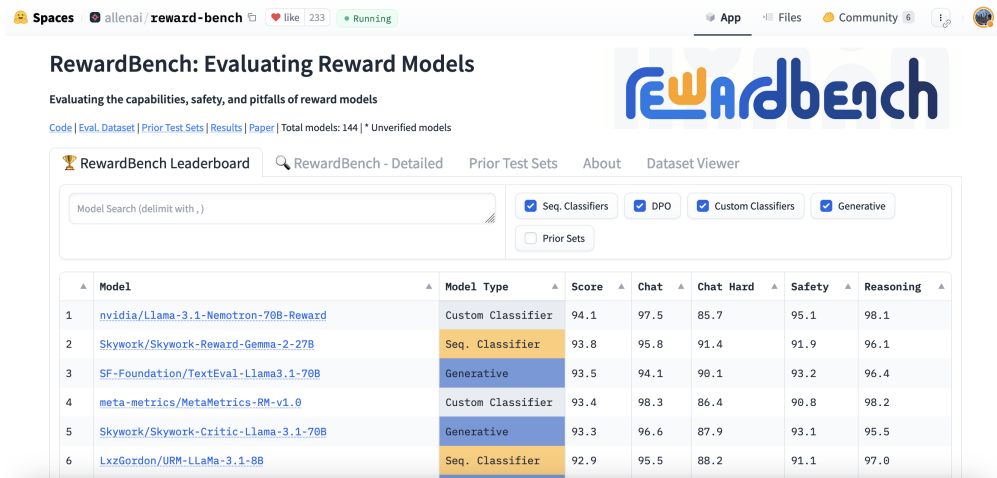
Spaces allenai/reward-bench like 233 Running

App Files Community 6

RewardBench: Evaluating Reward Models

rewardbench

Evaluating the capabilities, safety, and pitfalls of reward models

Code | Eval. Dataset | Prior Test Sets | Results | Paper | Total models: 144 | * Unverified models

RewardBench Leaderboard | RewardBench - Detailed | Prior Test Sets | About | Dataset Viewer

Model Search (delimit with , )

Seq. Classifiers | DPO | Custom Classifiers | Generative

Prior Sets

| | Model | Model Type | Score | Chat | Chat Hard | Safety | Reasoning |
|---|---|---|---|---|---|---|---|
| 1 | nvidia/Llama-3.1-Nemotron-70B-Reward | Custom Classifier | 94.1 | 97.5 | 85.7 | 95.1 | 98.1 |
| 2 | Skywork/Skywork-Reward-Gemma-2-27B | Seq. Classifier | 93.8 | 95.8 | 91.4 | 91.9 | 96.1 |
| 3 | SF-Foundation/TextEval-Llama3.1-70B | Generative | 93.5 | 94.1 | 90.1 | 93.2 | 96.4 |
| 4 | meta-metrics/MetaMetrics-RM-v1.0 | Custom Classifier | 93.4 | 98.3 | 86.4 | 90.8 | 98.2 |
| 5 | Skywork/Skywork-Critic-Llama-3.1-70B | Generative | 93.3 | 96.6 | 87.9 | 93.1 | 95.5 |
| 6 | LxzGordon/URM-LLaMa-3.1-8B | Seq. Classifier | 92.9 | 95.5 | 88.2 | 91.1 | 97.0 |